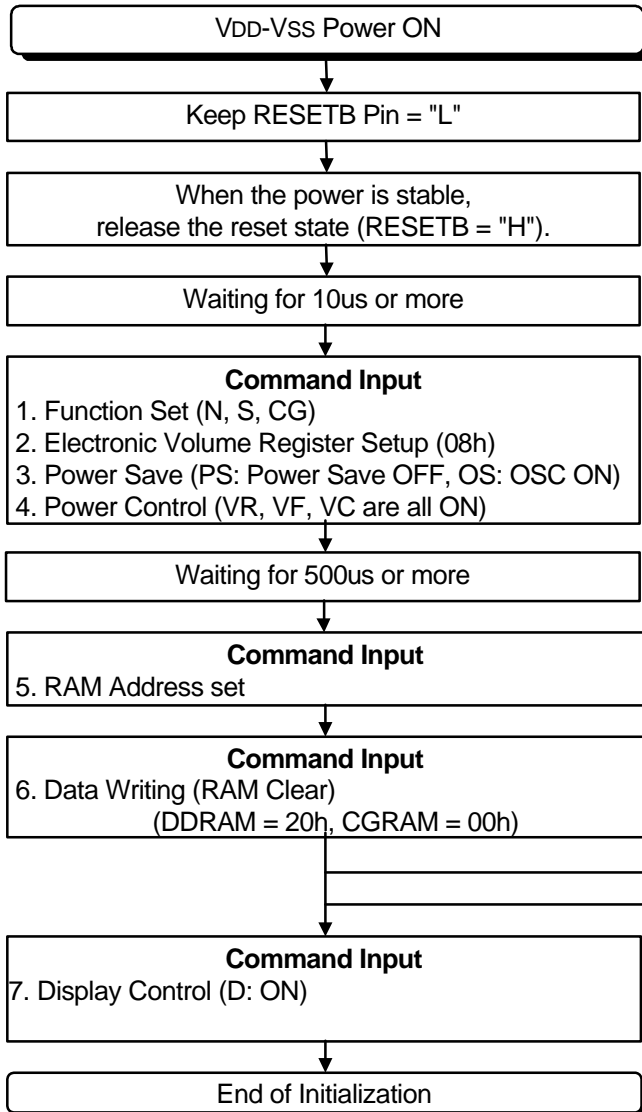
VDD-VSS Power ON

Keep RESETB Pin = "L"

When the power is stable, release the reset state (RESETB = "H").

Waiting for 10us or more

**Command Input**
1. Function Set (N, S, CG)
2. Electronic Volume Register Setup (08h)
3. Power Save (PS: Power Save OFF, OS: OSC ON)
4. Power Control (VR, VF, VC are all ON)

Waiting for 500us or more

**Command Input**
5. RAM Address set

**Command Input**
6. Data Writing (RAM Clear)
(DDRAM = 20h, CGRAM = 00h)

**Command Input**
7. Display Control (D: ON)

End of Initialization